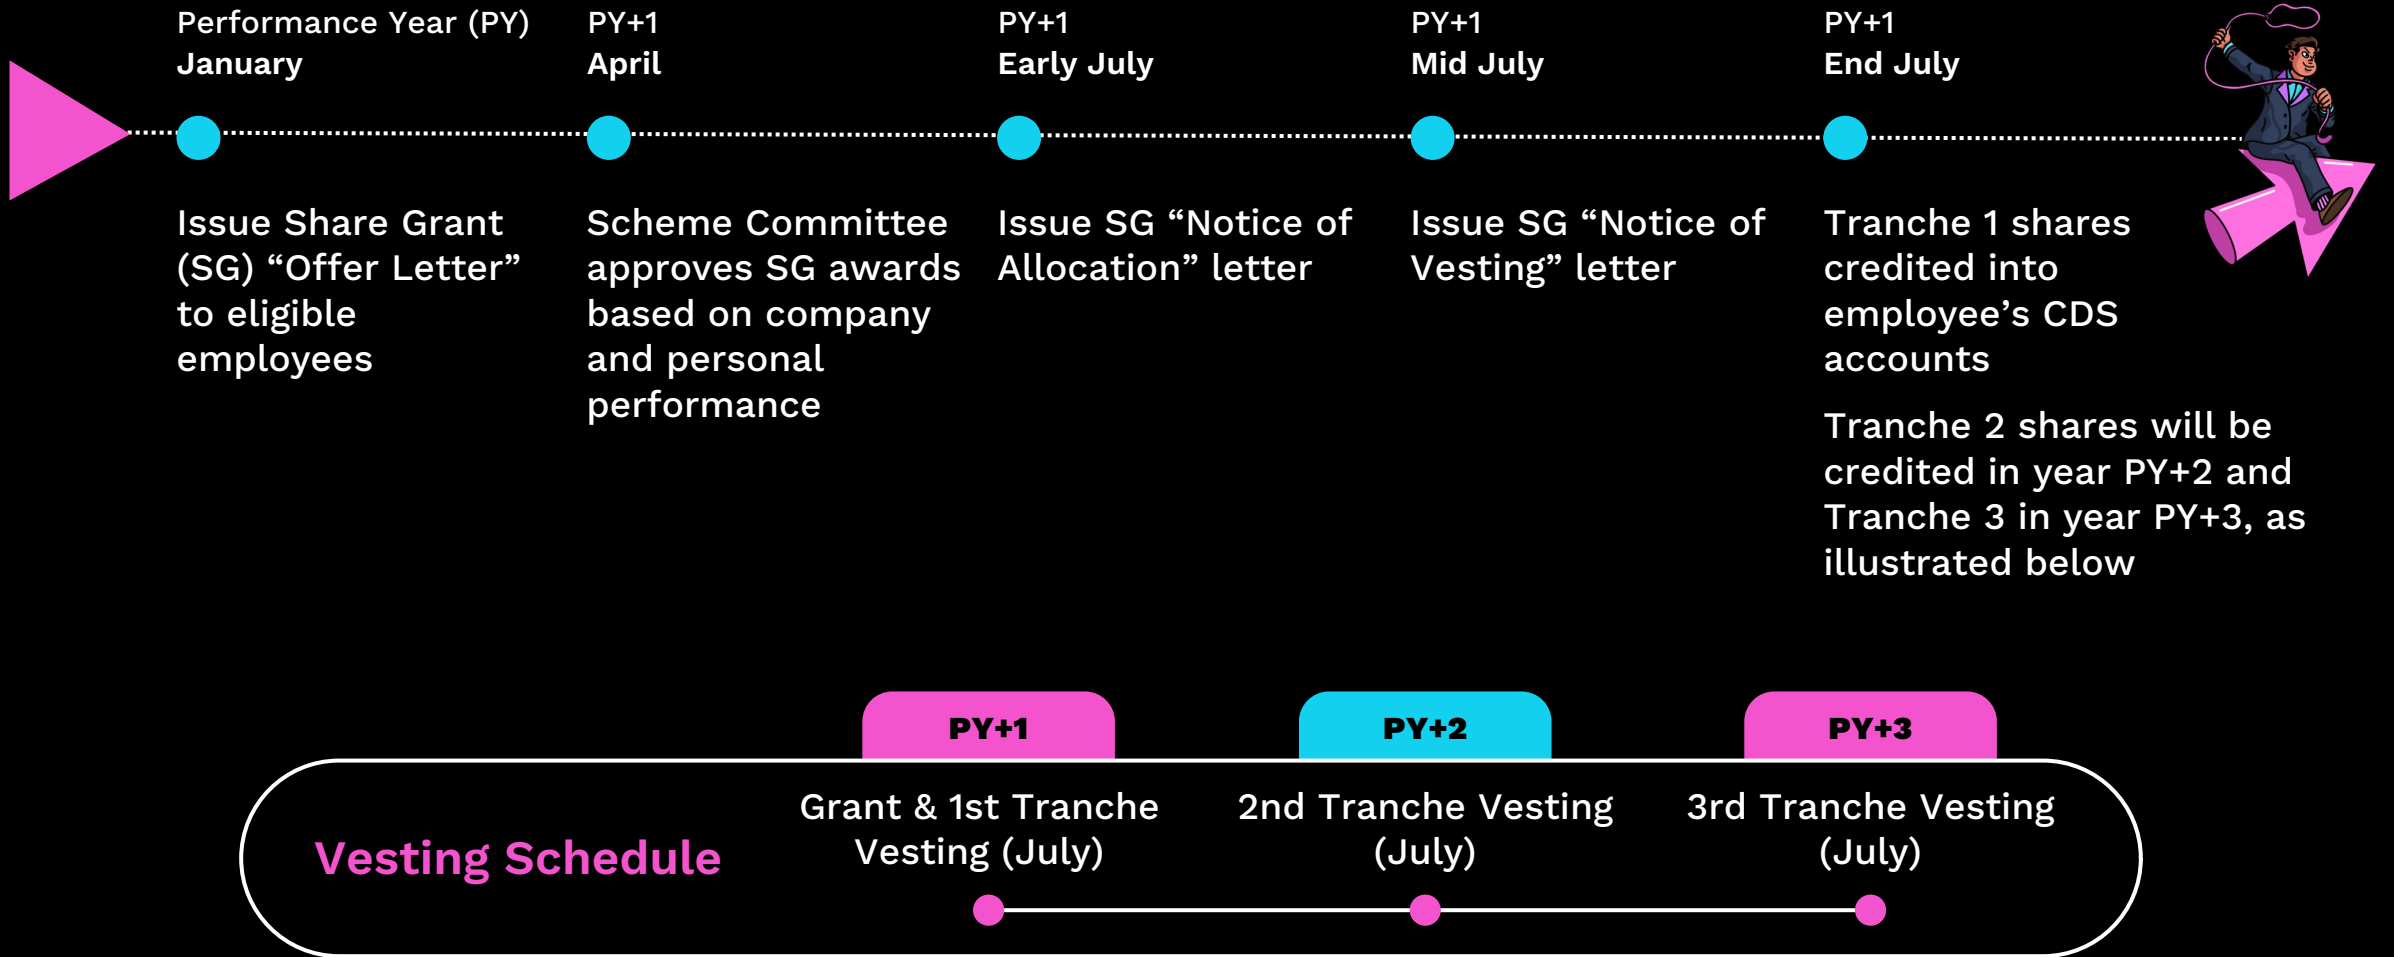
Performance Year (PY)
January

Issue Share Grant (SG) “Offer Letter” to eligible employees

PY+1
April

Scheme Committee approves SG awards based on company and personal performance

PY+1
Early July

Issue SG “Notice of Allocation” letter

PY+1
Mid July

Issue SG “Notice of Vesting” letter

PY+1
End July

Tranche 1 shares credited into employee’s CDS accounts

Tranche 2 shares will be credited in year PY+2 and Tranche 3 in year PY+3, as illustrated below

Vesting Schedule

PY+1

Grant & 1st Tranche Vesting (July)

PY+2

2nd Tranche Vesting (July)

PY+3

3rd Tranche Vesting (July)